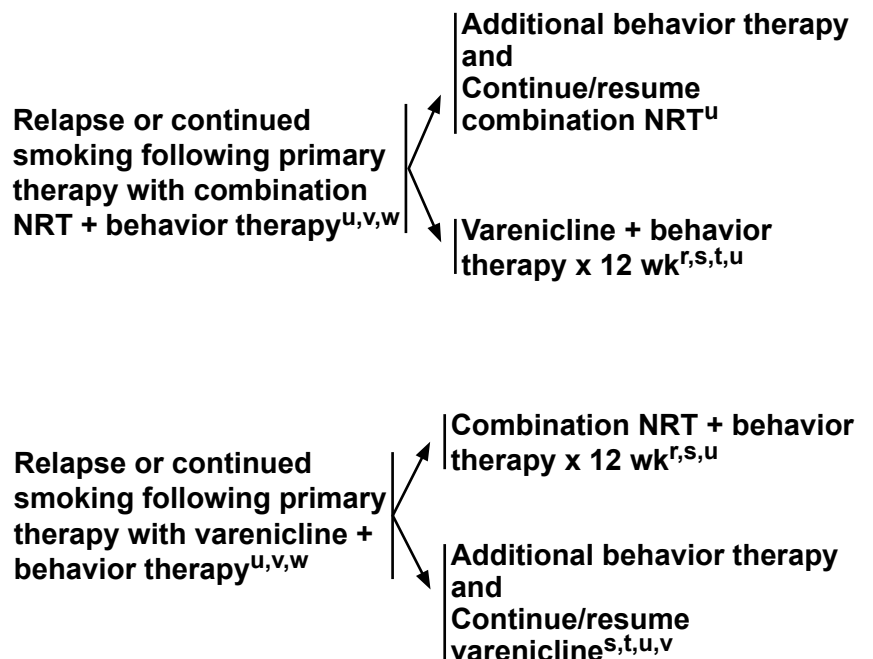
Relapse or continued smoking following primary therapy with combination NRT + behavior therapy$^{u,v,w}$

Additional behavior therapy
and
Continue/resume combination NRT$^{u}$

Varenicline + behavior therapy x 12 wk$^{r,s,t,u}$

Relapse or continued smoking following primary therapy with varenicline + behavior therapy$^{u,v,w}$

Combination NRT + behavior therapy x 12 wk$^{r,s,u}$

Additional behavior therapy
and
Continue/resume varenicline$^{s,t,u,v}$